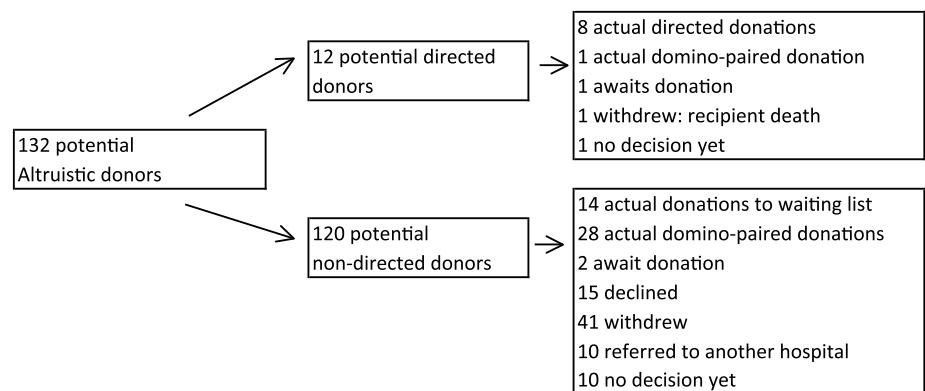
132 potential Altruistic donors

12 potential directed donors

8 actual directed donations
1 actual domino-paired donation
1 awaits donation
1 withdrew: recipient death
1 no decision yet

120 potential non-directed donors

14 actual donations to waiting list
28 actual domino-paired donations
2 await donation
15 declined
41 withdrew
10 referred to another hospital
10 no decision yet